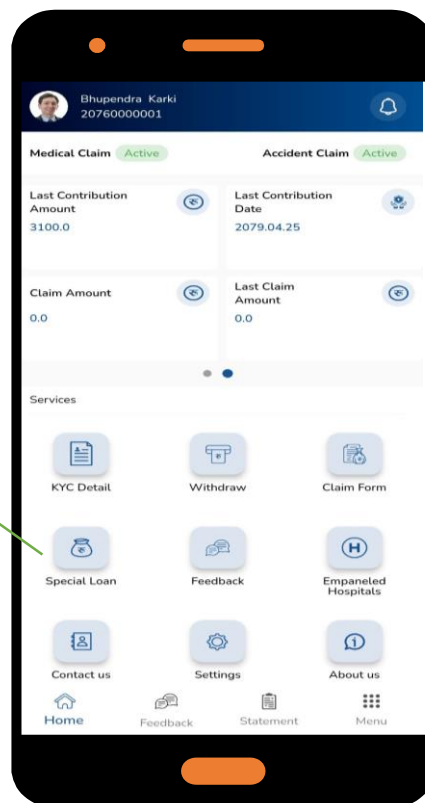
Bhupendra Karki
20760000001

Medical Claim Active

Accident Claim Active

Last Contribution Amount
3100.0

Last Contribution Date
2079.04.25

Claim Amount
0.0

Last Claim Amount
0.0

Services

KYC Detail

Withdraw

Claim Form

Special Loan

Feedback

Empaneled Hospitals

Contact us

Settings

About us

Home

Feedback

Statement

Menu